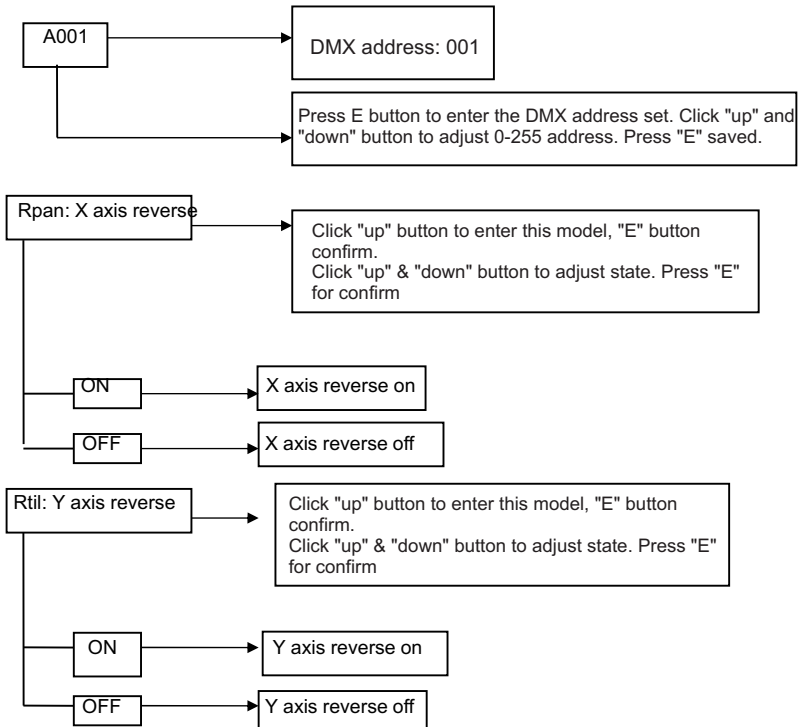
A001

DMX address: 001

Press E button to enter the DMX address set. Click "up" and "down" button to adjust 0-255 address. Press "E" saved.

Rpan: X axis reverse

Click "up" button to enter this model, "E" button confirm.
Click "up" & "down" button to adjust state. Press "E" for confirm

ON

X axis reverse on

OFF

X axis reverse off

Rtil: Y axis reverse

Click "up" button to enter this model, "E" button confirm.
Click "up" & "down" button to adjust state. Press "E" for confirm

ON

Y axis reverse on

OFF

Y axis reverse off